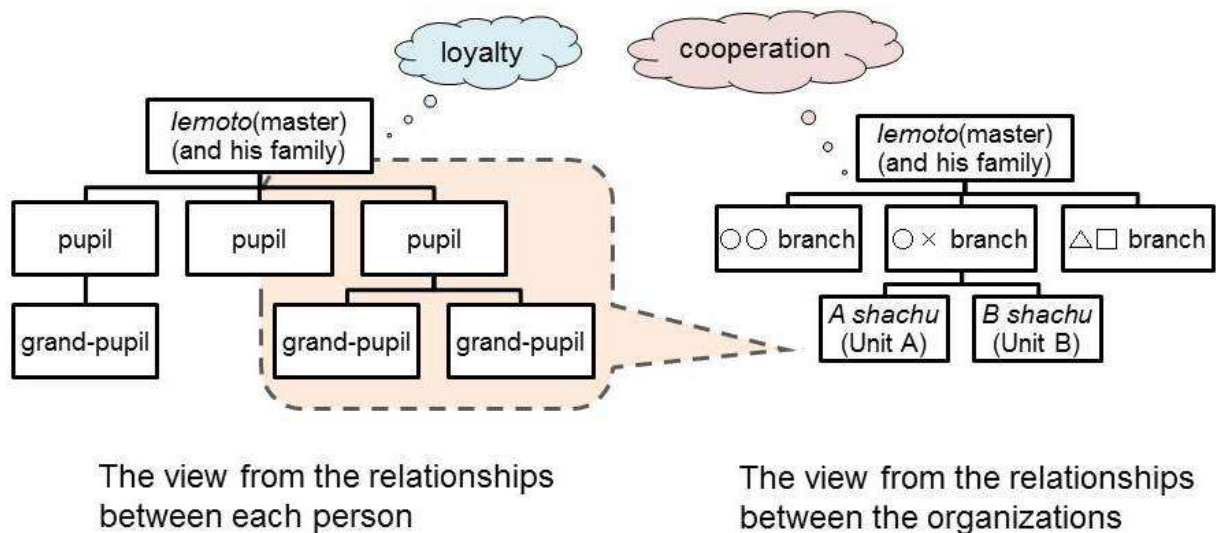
loyalty

cooperation

Iemoto(master) (and his family)

pupil

pupil

pupil

grand-pupil

grand-pupil

grand-pupil

Iemoto(master) (and his family)

○○ branch

○× branch

△□ branch

A shachu (Unit A)

B shachu (Unit B)

The view from the relationships between each person

The view from the relationships between the organizations